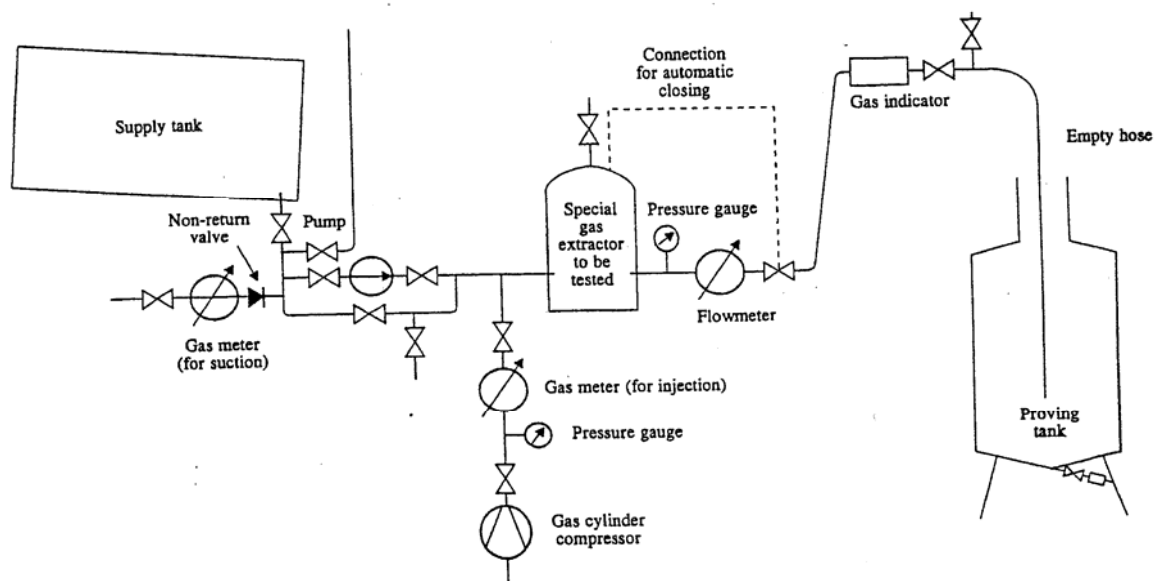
Connection for automatic closing

Supply tank

Gas indicator

Empty hose

Non-return valve

Pump

Special gas extractor to be tested

Pressure gauge

Gas meter (for suction)

Flowmeter

Gas meter (for injection)

Pressure gauge

Proving tank

Gas cylinder compressor